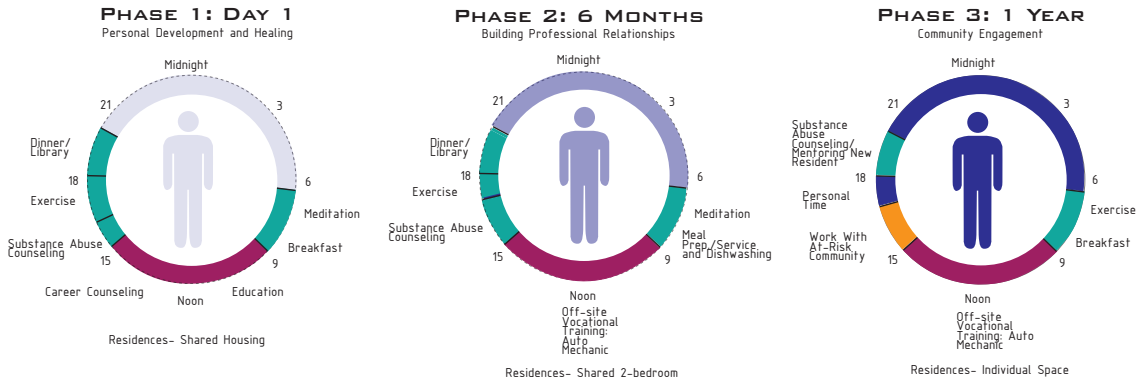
Phase 1: Day 1
Personal Development and Healing

Midnight
3
6
Meditation
Breakfast
9
Education
Noon
Career Counseling
15
Substance Abuse Counseling
Exercise
18
Dinner/ Library
21

Residences- Shared Housing

Phase 2: 6 Months
Building Professional Relationships

Midnight
3
6
Meditation
Meal Prep/Service and Dishwashing
9
Noon
Off-site Vocational Training: Auto Mechanic
15
Substance Abuse Counseling
Exercise
18
Dinner/ Library
21

Residences- Shared 2-bedroom

Phase 3: 1 Year
Community Engagement

Midnight
3
6
Exercise
Breakfast
9
Noon
Off-site Vocational Training: Auto Mechanic
15
Work With At-Risk Community
Personal Time
18
Substance Abuse Counseling/ Mentoring New Resident
21

Residences- Individual Space